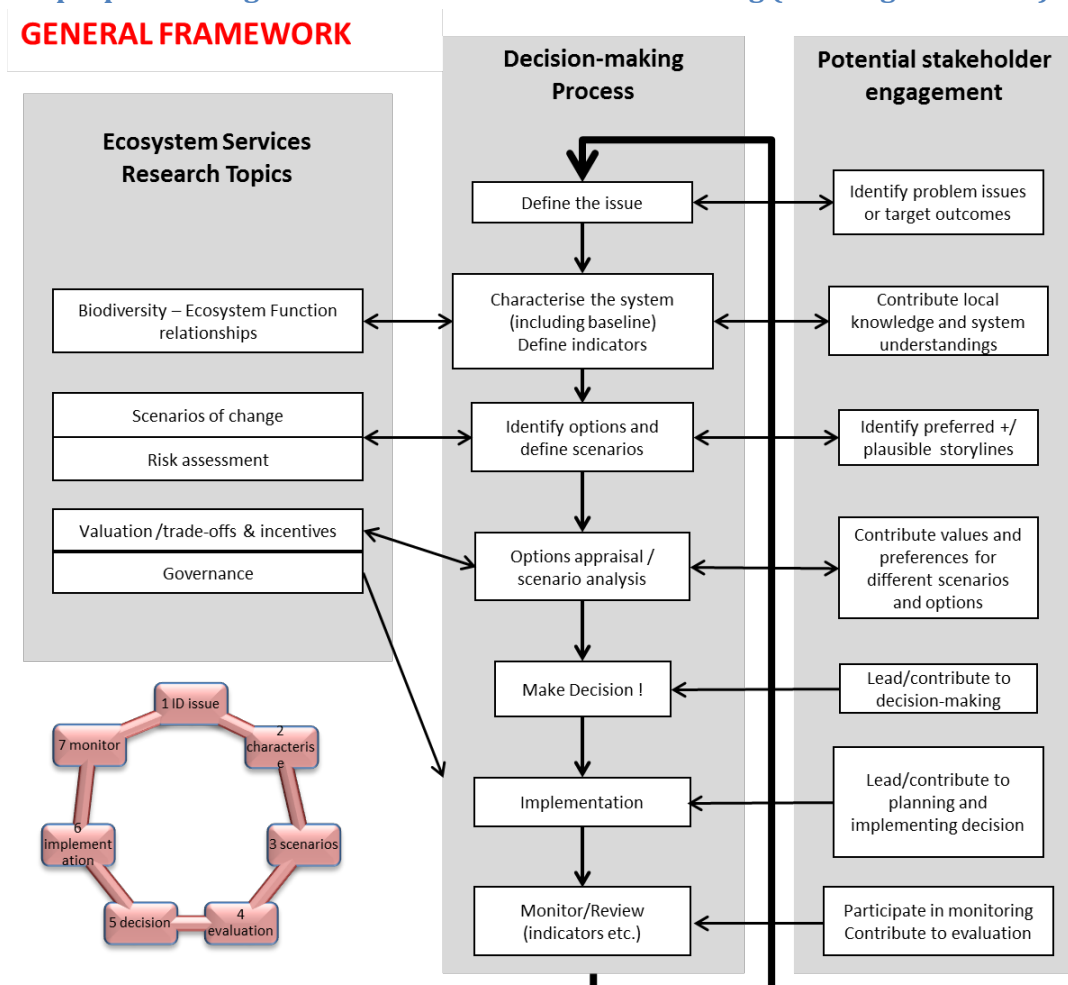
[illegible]

GENERAL FRAMEWORK

Decision-making Process

Potential stakeholder engagement

Ecosystem Services Research Topics

Define the issue

Identify problem issues or target outcomes

Biodiversity – Ecosystem Function relationships

Characterise the system (including baseline) Define indicators

Contribute local knowledge and system understandings

Scenarios of change

Risk assessment

Identify options and define scenarios

Identify preferred +/ plausible storylines

Valuation /trade-offs & incentives

Governance

Options appraisal / scenario analysis

Contribute values and preferences for different scenarios and options

Make Decision !

Lead/contribute to decision-making

Implementation

Lead/contribute to planning and implementing decision

Monitor/Review (indicators etc.)

Participate in monitoring Contribute to evaluation

1 ID issue

2 characterise

3 scenarios

4 evaluation

5 decision

6 implementation

7 monitor